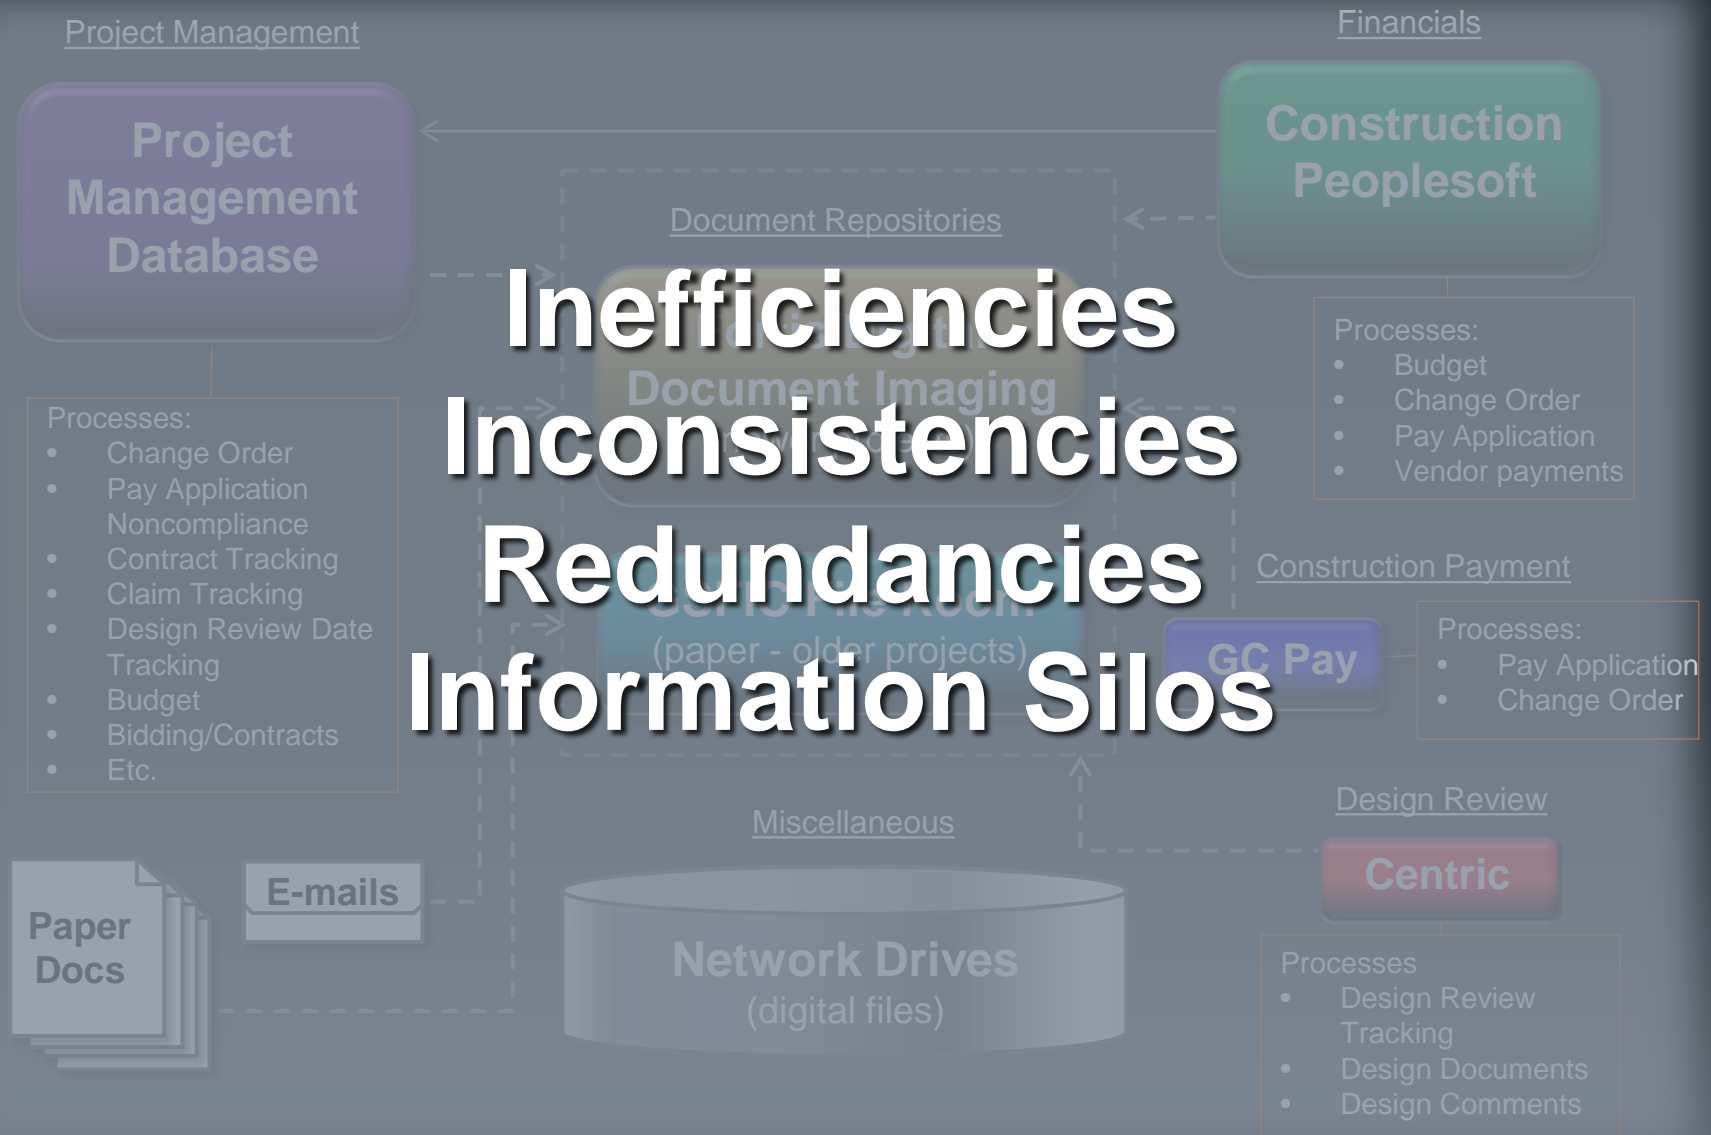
Project Management

Project Management Database

Processes:
- Change Order
- Pay Application Noncompliance
- Contract Tracking
- Claim Tracking
- Design Review Date Tracking
- Budget
- Bidding/Contracts
- Etc.

Financials

Construction Peoplesoft

Processes:
- Budget
- Change Order
- Pay Application
- Vendor payments

Document Repositories

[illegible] Document Imaging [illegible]

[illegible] (paper - older projects)

Inefficiencies
Inconsistencies
Redundancies
Information Silos

Construction Payment

GC Pay

Processes:
- Pay Application
- Change Order

Design Review

Centric

Processes
- Design Review Tracking
- Design Documents
- Design Comments

Miscellaneous

Network Drives (digital files)

Paper Docs

E-mails